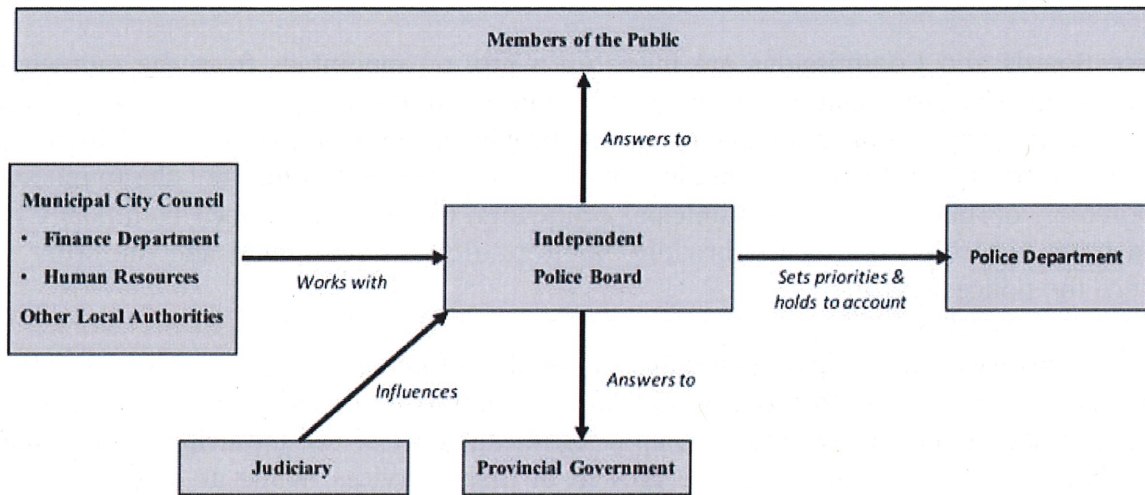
Members of the Public

Answers to

Municipal City Council
• Finance Department
• Human Resources
Other Local Authorities

Works with

Independent Police Board

Sets priorities & holds to account

Police Department

Influences

Answers to

Judiciary

Provincial Government